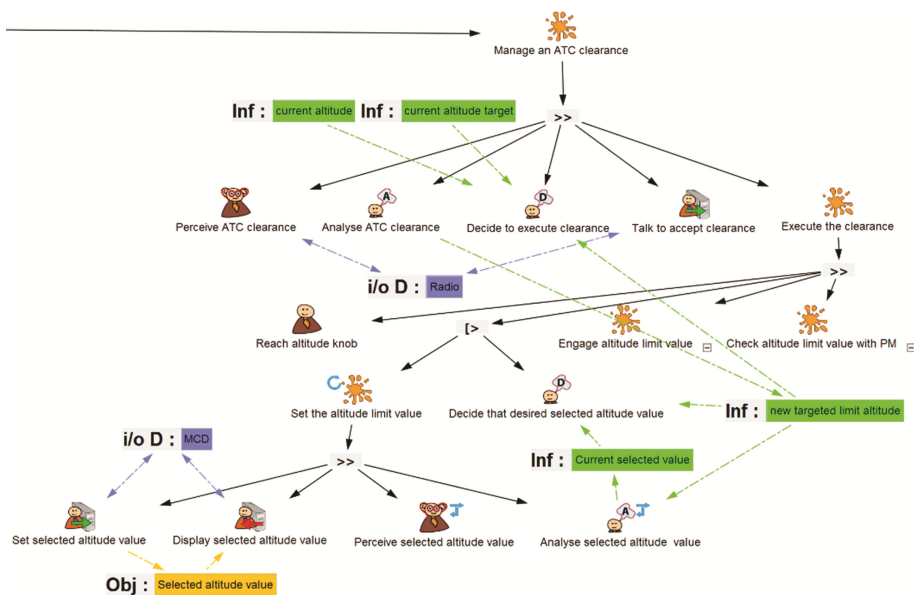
Manage an ATC clearance

Inf : current altitude

Inf : current altitude target

>>

Perceive ATC clearance

Analyse ATC clearance

Decide to execute clearance

Talk to accept clearance

Execute the clearance

i/o D : Radio

>>

Reach altitude knob

[>

Engage altitude limit value

Check altitude limit value with PM

Set the altitude limit value

Decide that desired selected altitude value

Inf : new targeted limit altitude

i/o D : MCD

>>

Inf : Current selected value

Set selected altitude value

Display selected altitude value

Perceive selected altitude value

Analyse selected altitude value

Obj : Selected altitude value